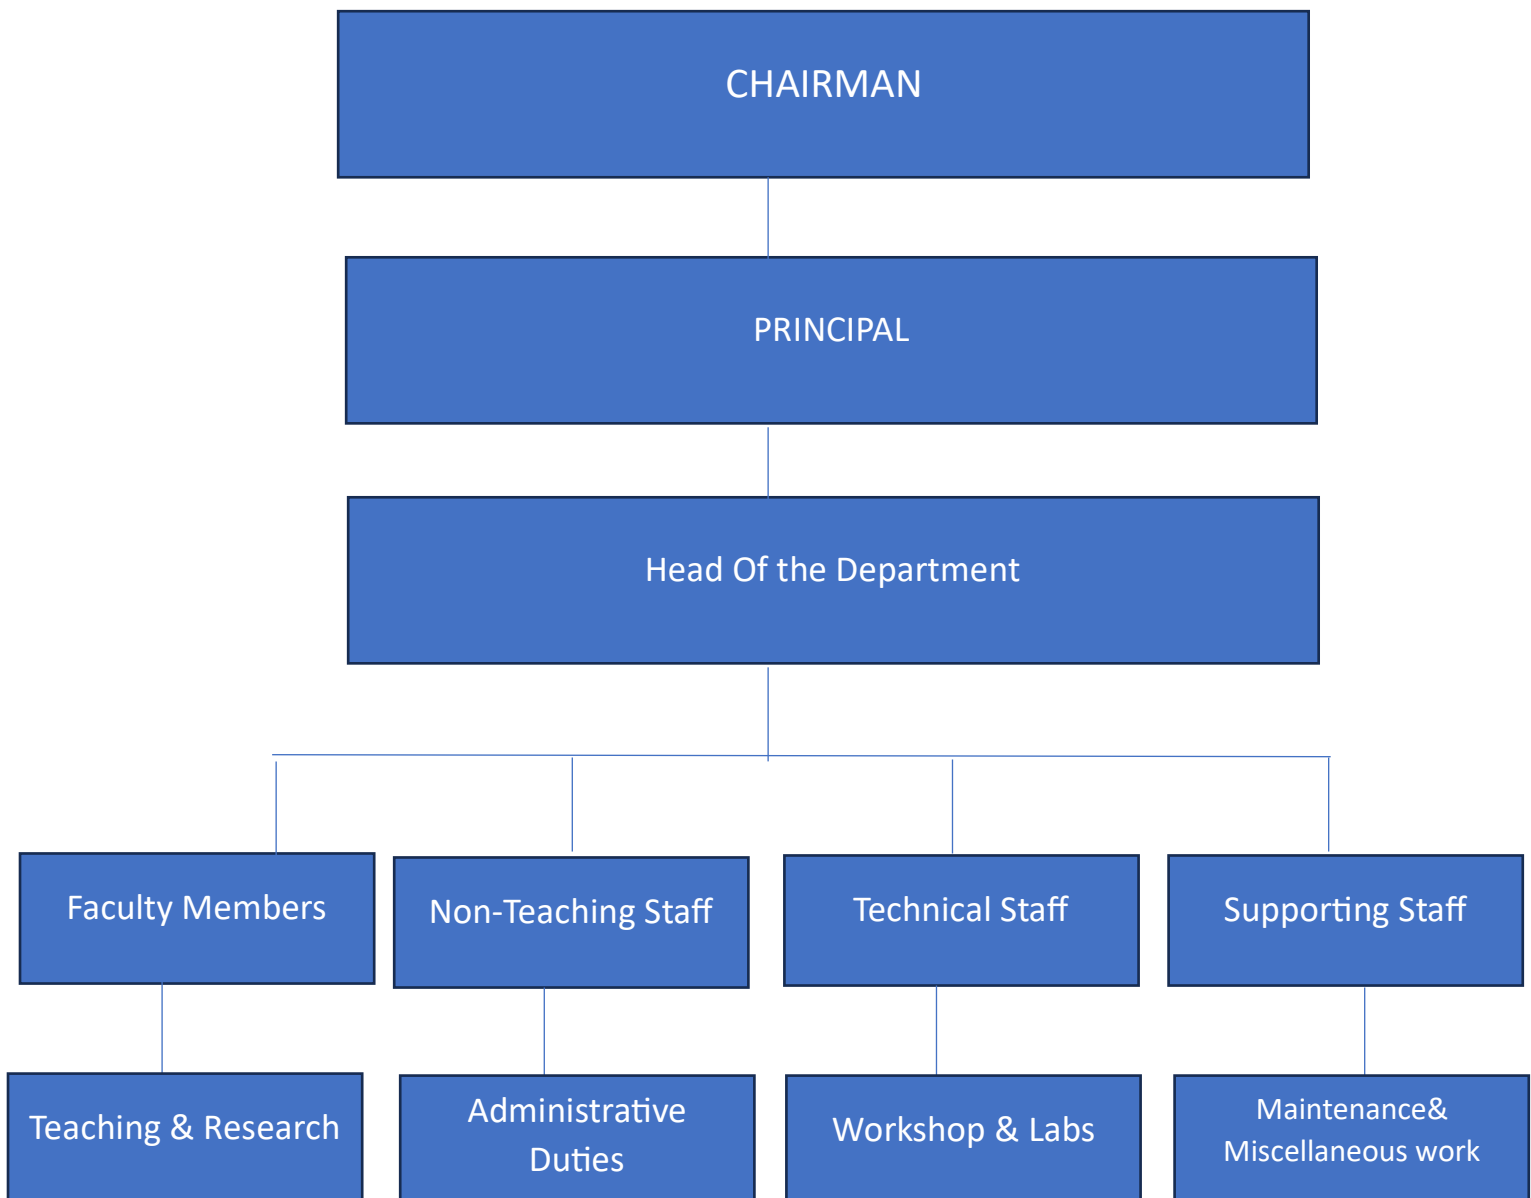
CHAIRMAN

PRINCIPAL

Head Of the Department

Faculty Members

Non-Teaching Staff

Technical Staff

Supporting Staff

Teaching & Research

Administrative Duties

Workshop & Labs

Maintenance& Miscellaneous work